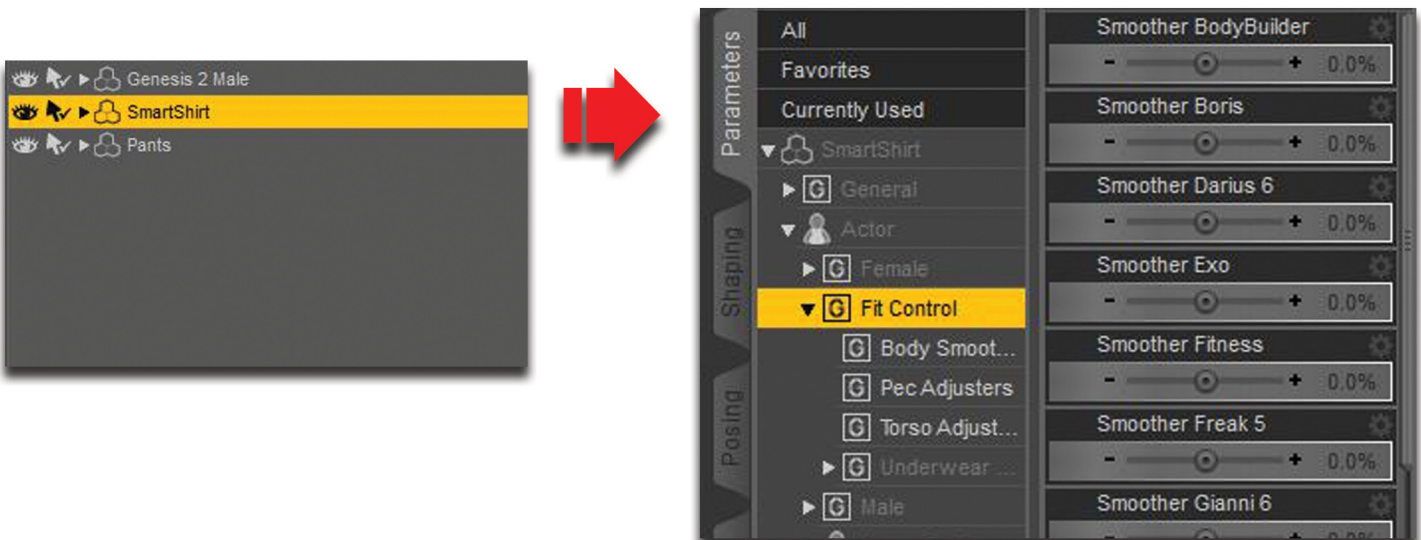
Genesis 2 Male
SmartShirt
Pants

Parameters
Shaping
Posing

All
Favorites
Currently Used
SmartShirt
G General
Actor
G Female
G Fit Control
G Body Smoot...
G Pec Adjusters
G Torso Adjust...
G Underwear ...
G Male

Smoother BodyBuilder
- + 0.0%
Smoother Boris
- + 0.0%
Smoother Darius 6
- + 0.0%
Smoother Exo
- + 0.0%
Smoother Fitness
- + 0.0%
Smoother Freak 5
- + 0.0%
Smoother Gianni 6
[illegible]